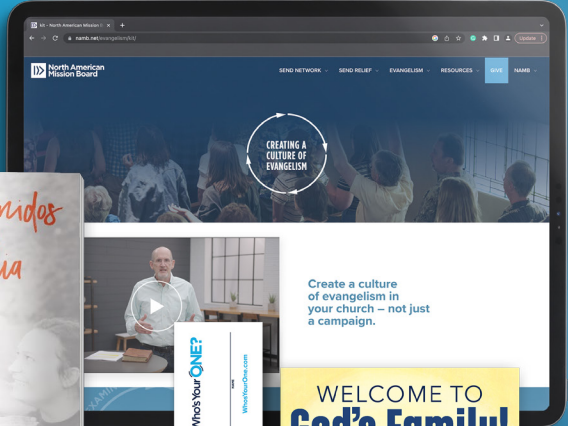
Kit - North American Mission B

namb.net/evangelismkit/

Update

North American Mission Board

SEND NETWORK
SEND RELIEF
EVANGELISM
RESOURCES
GIVE
NAMB

CREATING A CULTURE OF EVANGELISM

Create a culture of evangelism in your church – not just a campaign.

nidos

Who's Your ONE?

WhosYourOne.com

WELCOME TO
God's Family!